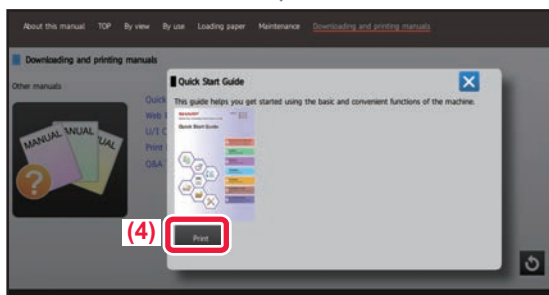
About this manual TOP By view By use Loading paper Maintenance Downloading and printing manuals

Downloading and printing manuals

Other manuals

MANUAL MANUAL MANUAL

Quick
Web
U/I C
Print
Q&A

Quick Start Guide

This guide helps you get started using the basic and convenient functions of the machine.

SHARP

Quick Start Guide

(4)

Print